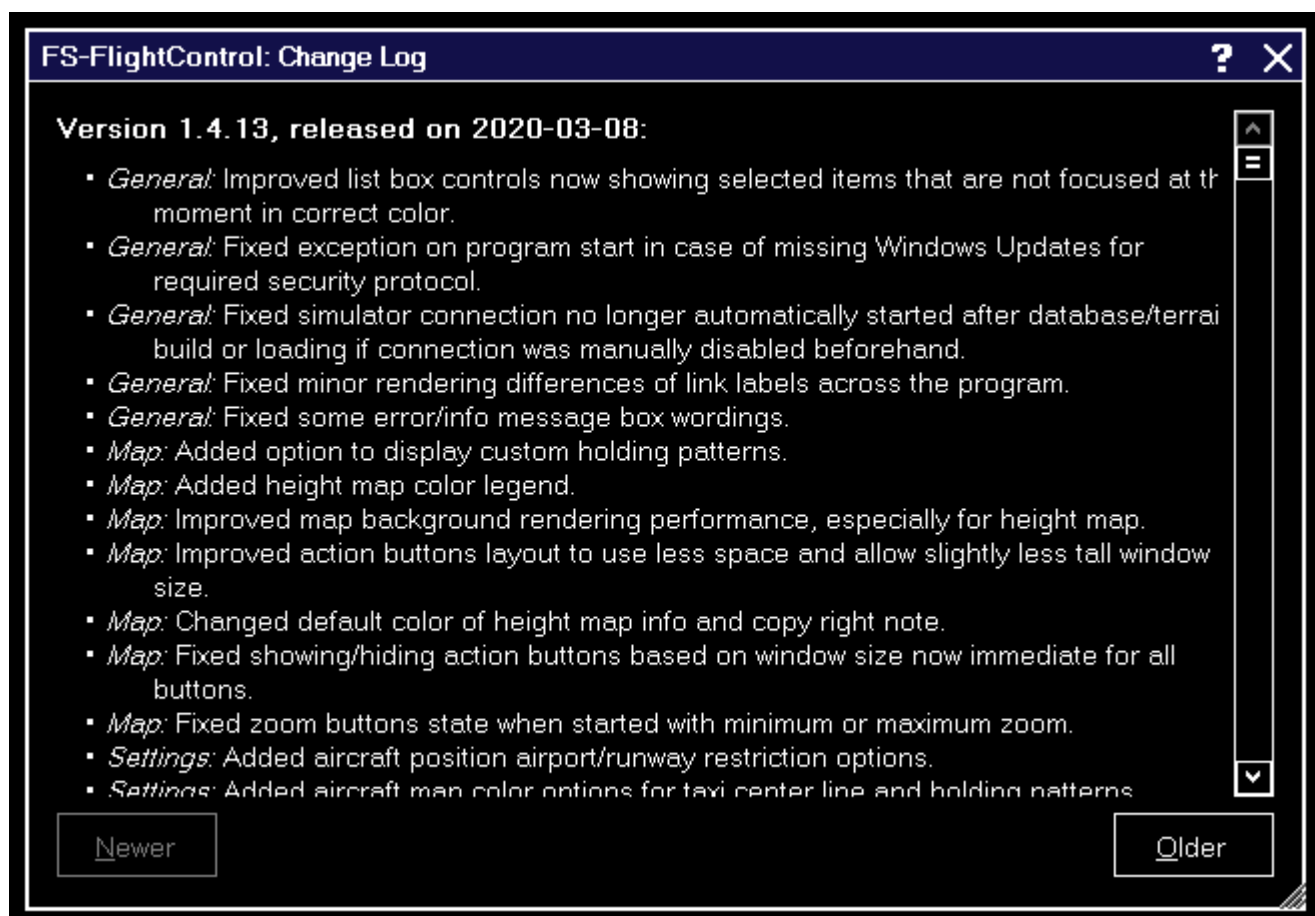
FS-FlightControl: Change Log

? X

Version 1.4.13, released on 2020-03-08:

- *General:* Improved list box controls now showing selected items that are not focused at th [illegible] moment in correct color.
- *General:* Fixed exception on program start in case of missing Windows Updates for required security protocol.
- *General:* Fixed simulator connection no longer automatically started after database/terrai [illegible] build or loading if connection was manually disabled beforehand.
- *General:* Fixed minor rendering differences of link labels across the program.
- *General:* Fixed some error/info message box wordings.
- *Map:* Added option to display custom holding patterns.
- *Map:* Added height map color legend.
- *Map:* Improved map background rendering performance, especially for height map.
- *Map:* Improved action buttons layout to use less space and allow slightly less tall window size.
- *Map:* Changed default color of height map info and copy right note.
- *Map:* Fixed showing/hiding action buttons based on window size now immediate for all buttons.
- *Map:* Fixed zoom buttons state when started with minimum or maximum zoom.
- *Settings:* Added aircraft position airport/runway restriction options.
- *Settings:* Added aircraft map color options for taxi center line and holding patterns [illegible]

Newer

Older